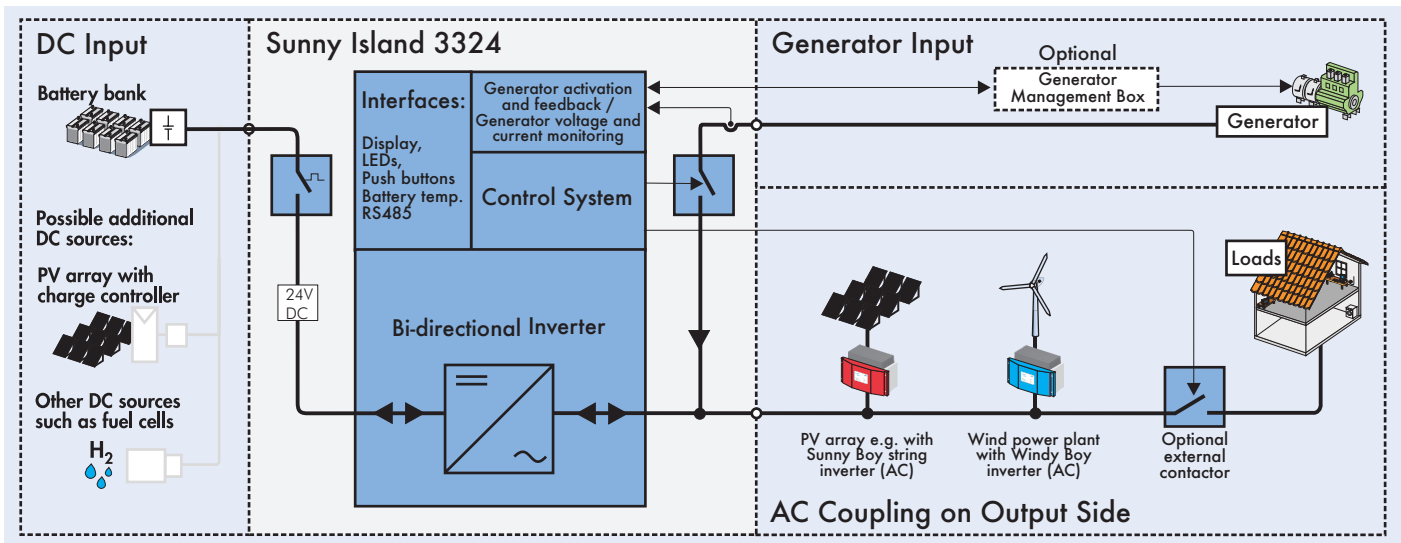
DC Input

Battery bank

Possible additional DC sources:

PV array with charge controller

Other DC sources such as fuel cells

$H_2$

Sunny Island 3324

Interfaces:

Display, LEDs, Push buttons Battery temp. RS485

Generator activation and feedback / Generator voltage and current monitoring

Control System

24V DC

Bi-directional Inverter

Generator Input

Optional

Generator Management Box

Generator

Loads

PV array e.g. with Sunny Boy string inverter (AC)

Wind power plant with Windy Boy inverter (AC)

Optional external contactor

AC Coupling on Output Side